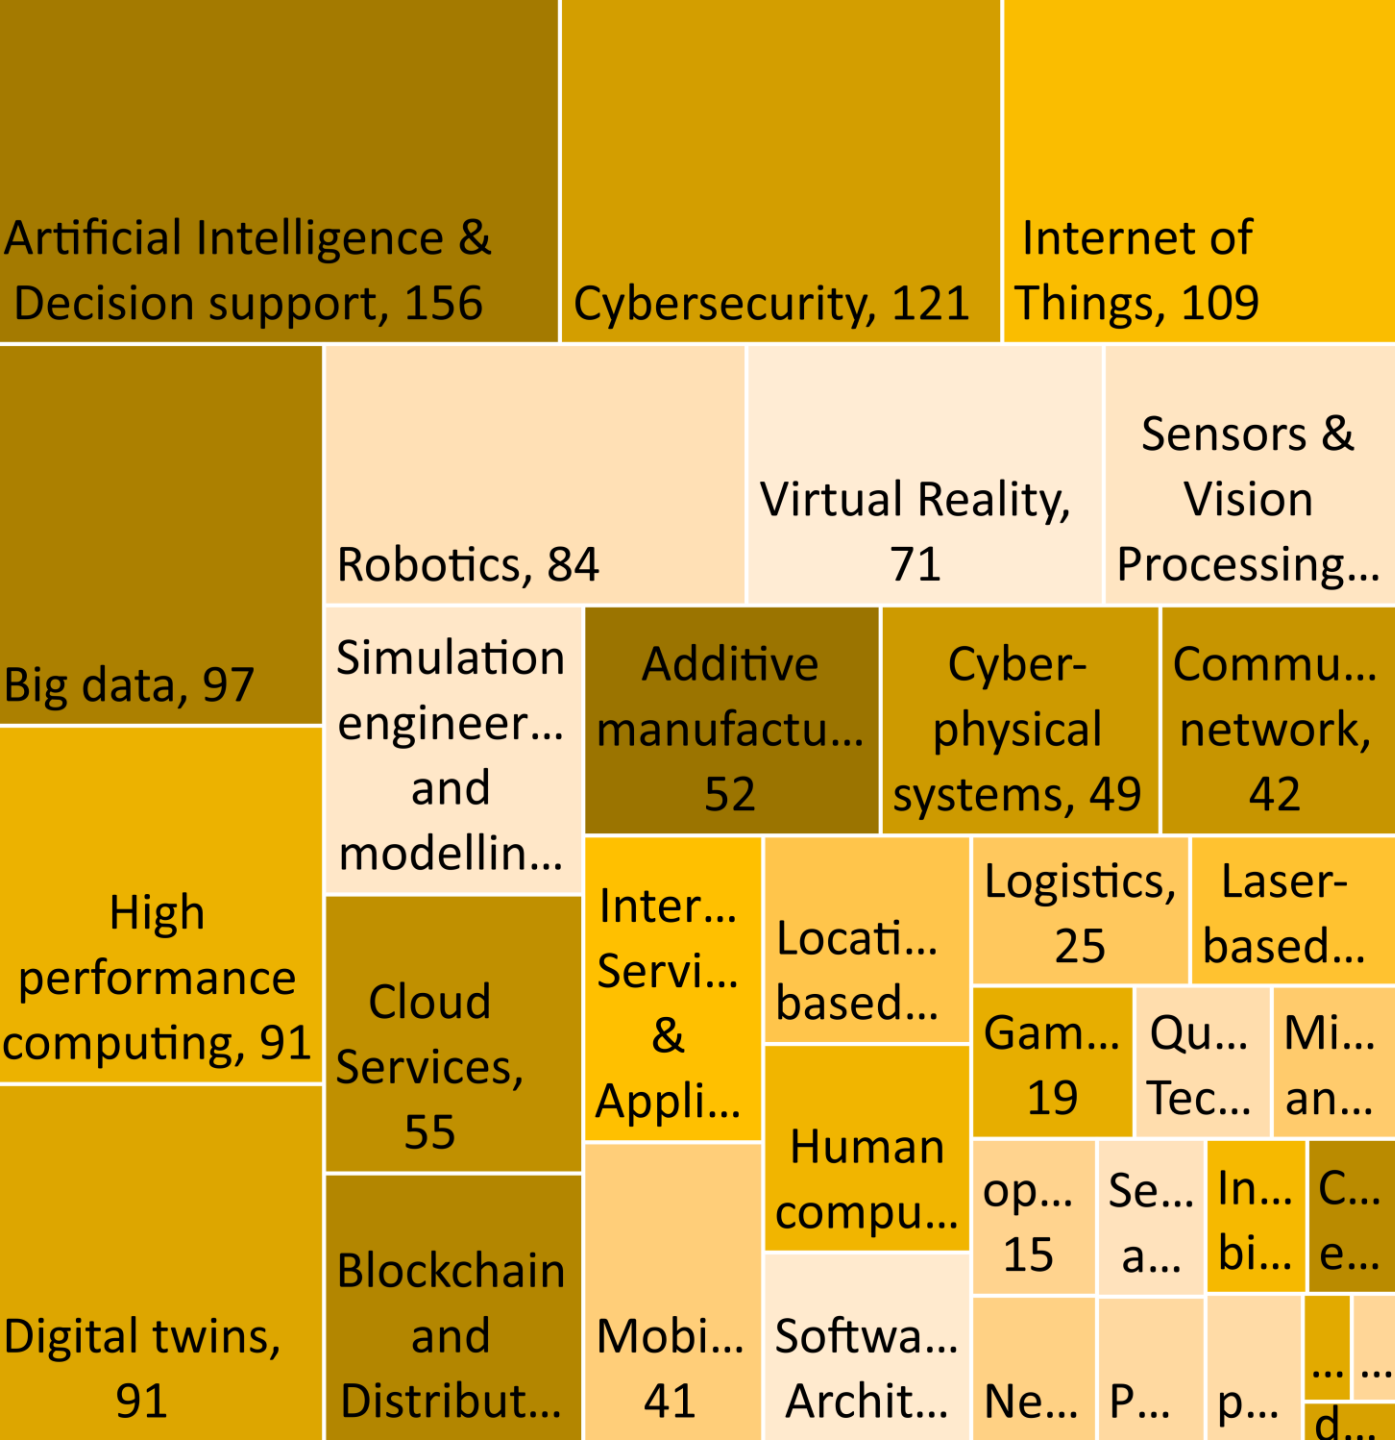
Artificial Intelligence & Decision support, 156

Cybersecurity, 121

Internet of Things, 109

Big data, 97

Robotics, 84

Virtual Reality, 71

Sensors & Vision Processing…

Simulation engineer… and modellin…

Additive manufactu… 52

Cyber-physical systems, 49

Commu… network, 42

High performance computing, 91

Cloud Services, 55

Inter… Servi… & Appli…

Locati… based…

Logistics, 25

Laser-based…

Gam… 19

Qu… Tec…

Mi… an…

Human compu…

op… 15

Se… a…

In… bi…

C… e…

Digital twins, 91

Blockchain and Distribut…

Mobi… 41

Softwa… Archit…

Ne…

P…

p…

…

…

d…